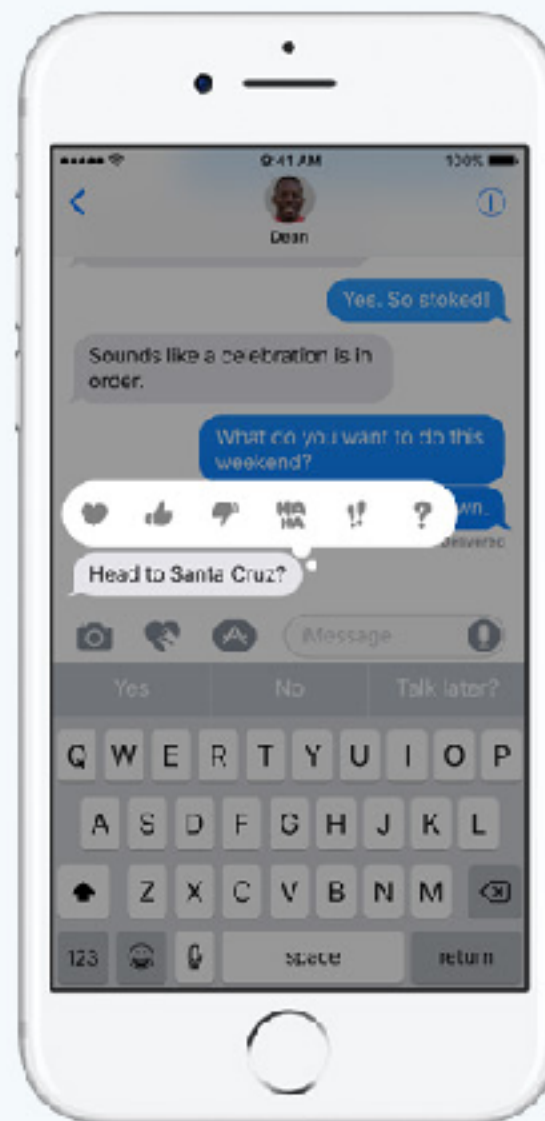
9:41 AM
100%
Dean
Yes. So stoked!
Sounds like a celebration is in order.
What do you want to do this weekend?
HA HA
!!
?
wn.
Delivered
Head to Santa Cruz?
iMessage
Yes
No
Talk later?
Q W E R T Y U I O P
A S D F G H J K L
Z X C V B N M
123
space
return